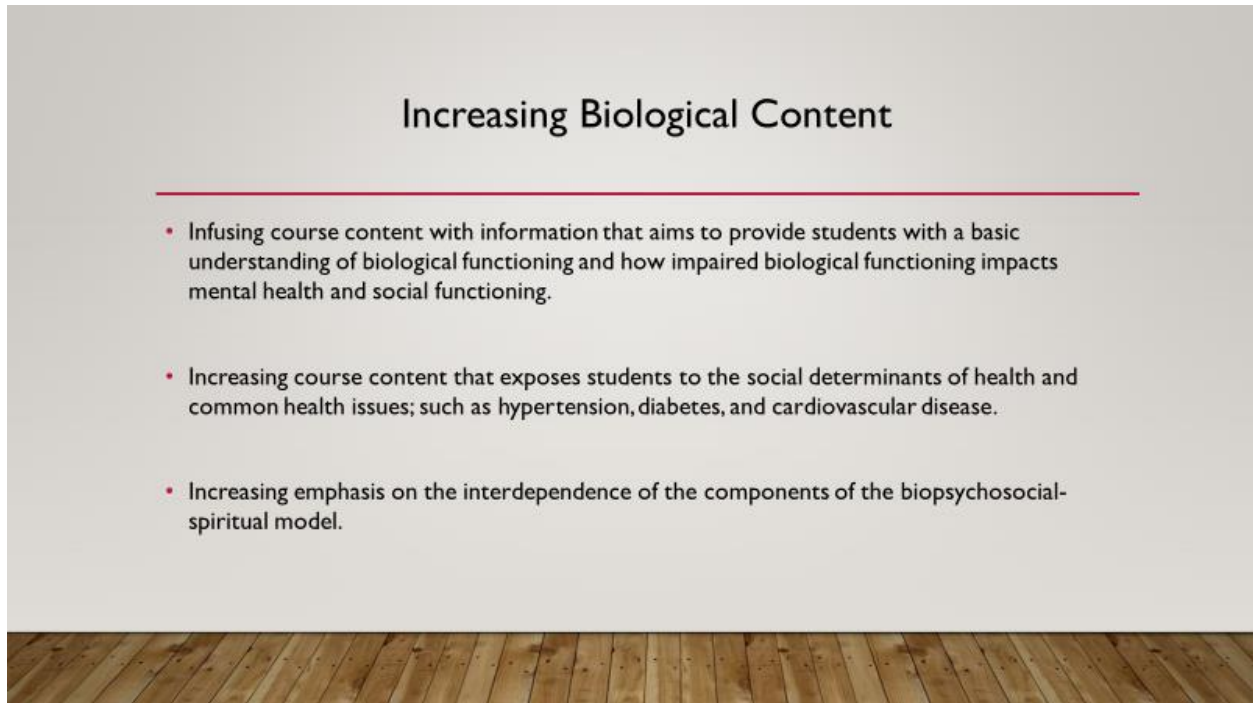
Increasing Biological Content

• Infusing course content with information that aims to provide students with a basic understanding of biological functioning and how impaired biological functioning impacts mental health and social functioning.

• Increasing course content that exposes students to the social determinants of health and common health issues; such as hypertension, diabetes, and cardiovascular disease.

• Increasing emphasis on the interdependence of the components of the biopsychosocial-spiritual model.